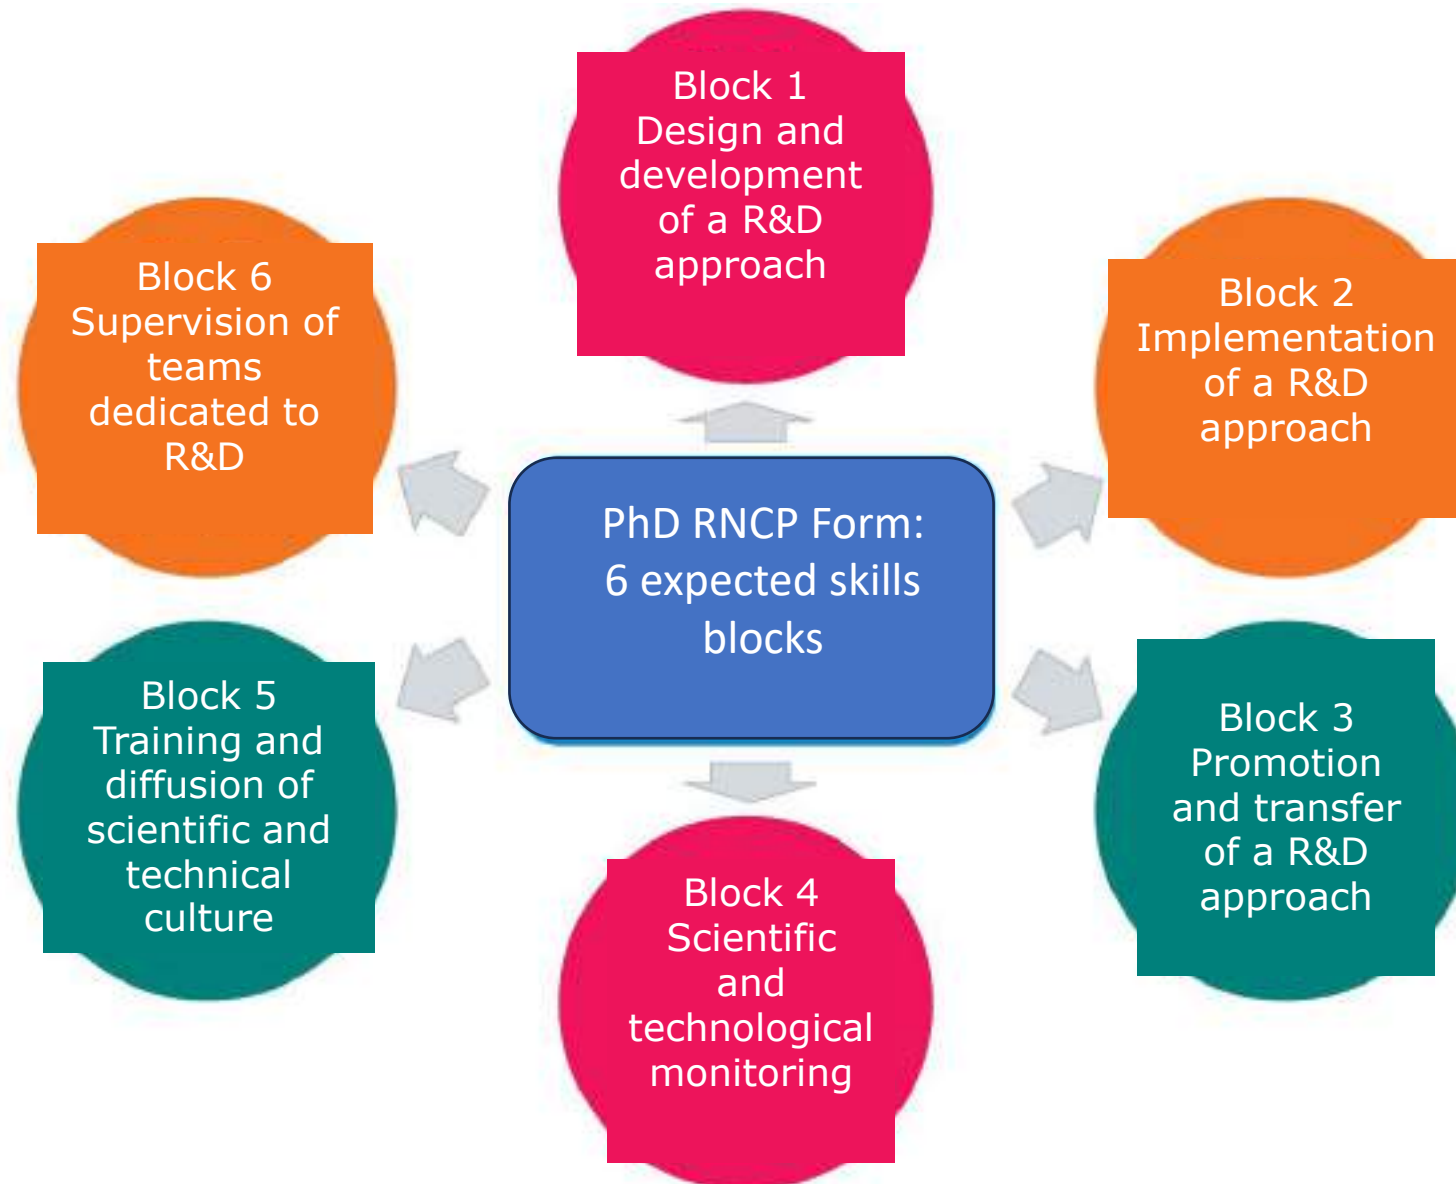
Block 1
Design and development of a R&D approach

Block 6
Supervision of teams dedicated to R&D

Block 2
Implementation of a R&D approach

PhD RNCP Form:
6 expected skills blocks

Block 5
Training and diffusion of scientific and technical culture

Block 3
Promotion and transfer of a R&D approach

Block 4
Scientific and technological monitoring